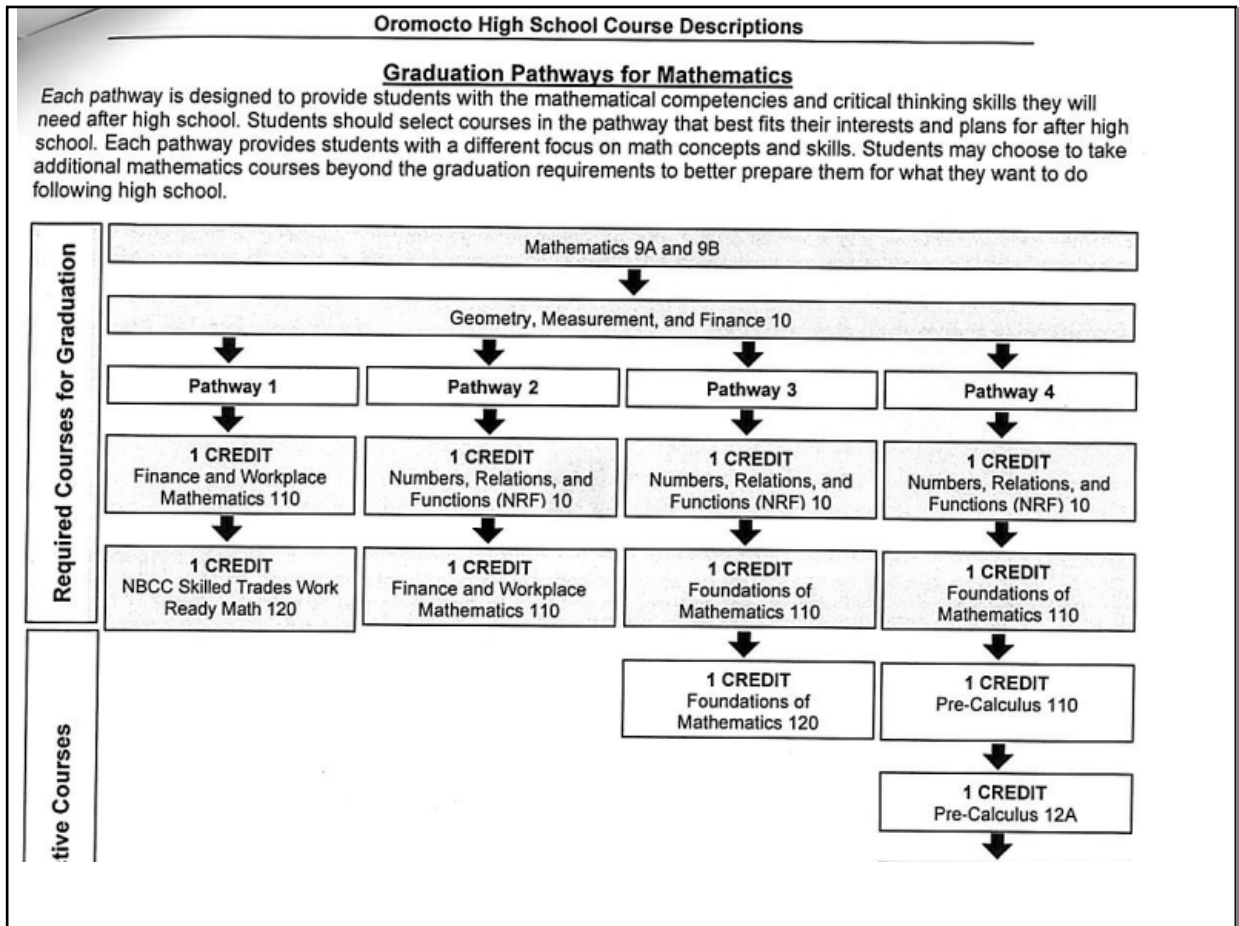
Oromocto High School Course Descriptions

Graduation Pathways for Mathematics

Each pathway is designed to provide students with the mathematical competencies and critical thinking skills they will need after high school. Students should select courses in the pathway that best fits their interests and plans for after high school. Each pathway provides students with a different focus on math concepts and skills. Students may choose to take additional mathematics courses beyond the graduation requirements to better prepare them for what they want to do following high school.

Required Courses for Graduation

Mathematics 9A and 9B

Geometry, Measurement, and Finance 10

Pathway 1

1 CREDIT
Finance and Workplace Mathematics 110

1 CREDIT
NBCC Skilled Trades Work Ready Math 120

Pathway 2

1 CREDIT
Numbers, Relations, and Functions (NRF) 10

1 CREDIT
Finance and Workplace Mathematics 110

Pathway 3

1 CREDIT
Numbers, Relations, and Functions (NRF) 10

1 CREDIT
Foundations of Mathematics 110

1 CREDIT
Foundations of Mathematics 120

Pathway 4

1 CREDIT
Numbers, Relations, and Functions (NRF) 10

1 CREDIT
Foundations of Mathematics 110

1 CREDIT
Pre-Calculus 110

1 CREDIT
Pre-Calculus 12A

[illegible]tive Courses